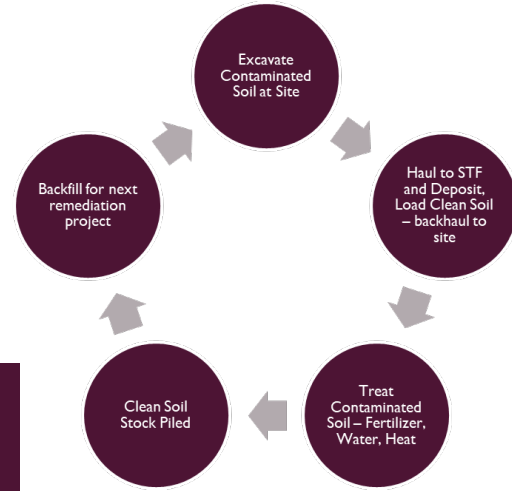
Excavate Contaminated Soil at Site

Haul to STF and Deposit, Load Clean Soil – backhaul to site

Treat Contaminated Soil – Fertilizer, Water, Heat

Clean Soil Stock Piled

Backfill for next remediation project